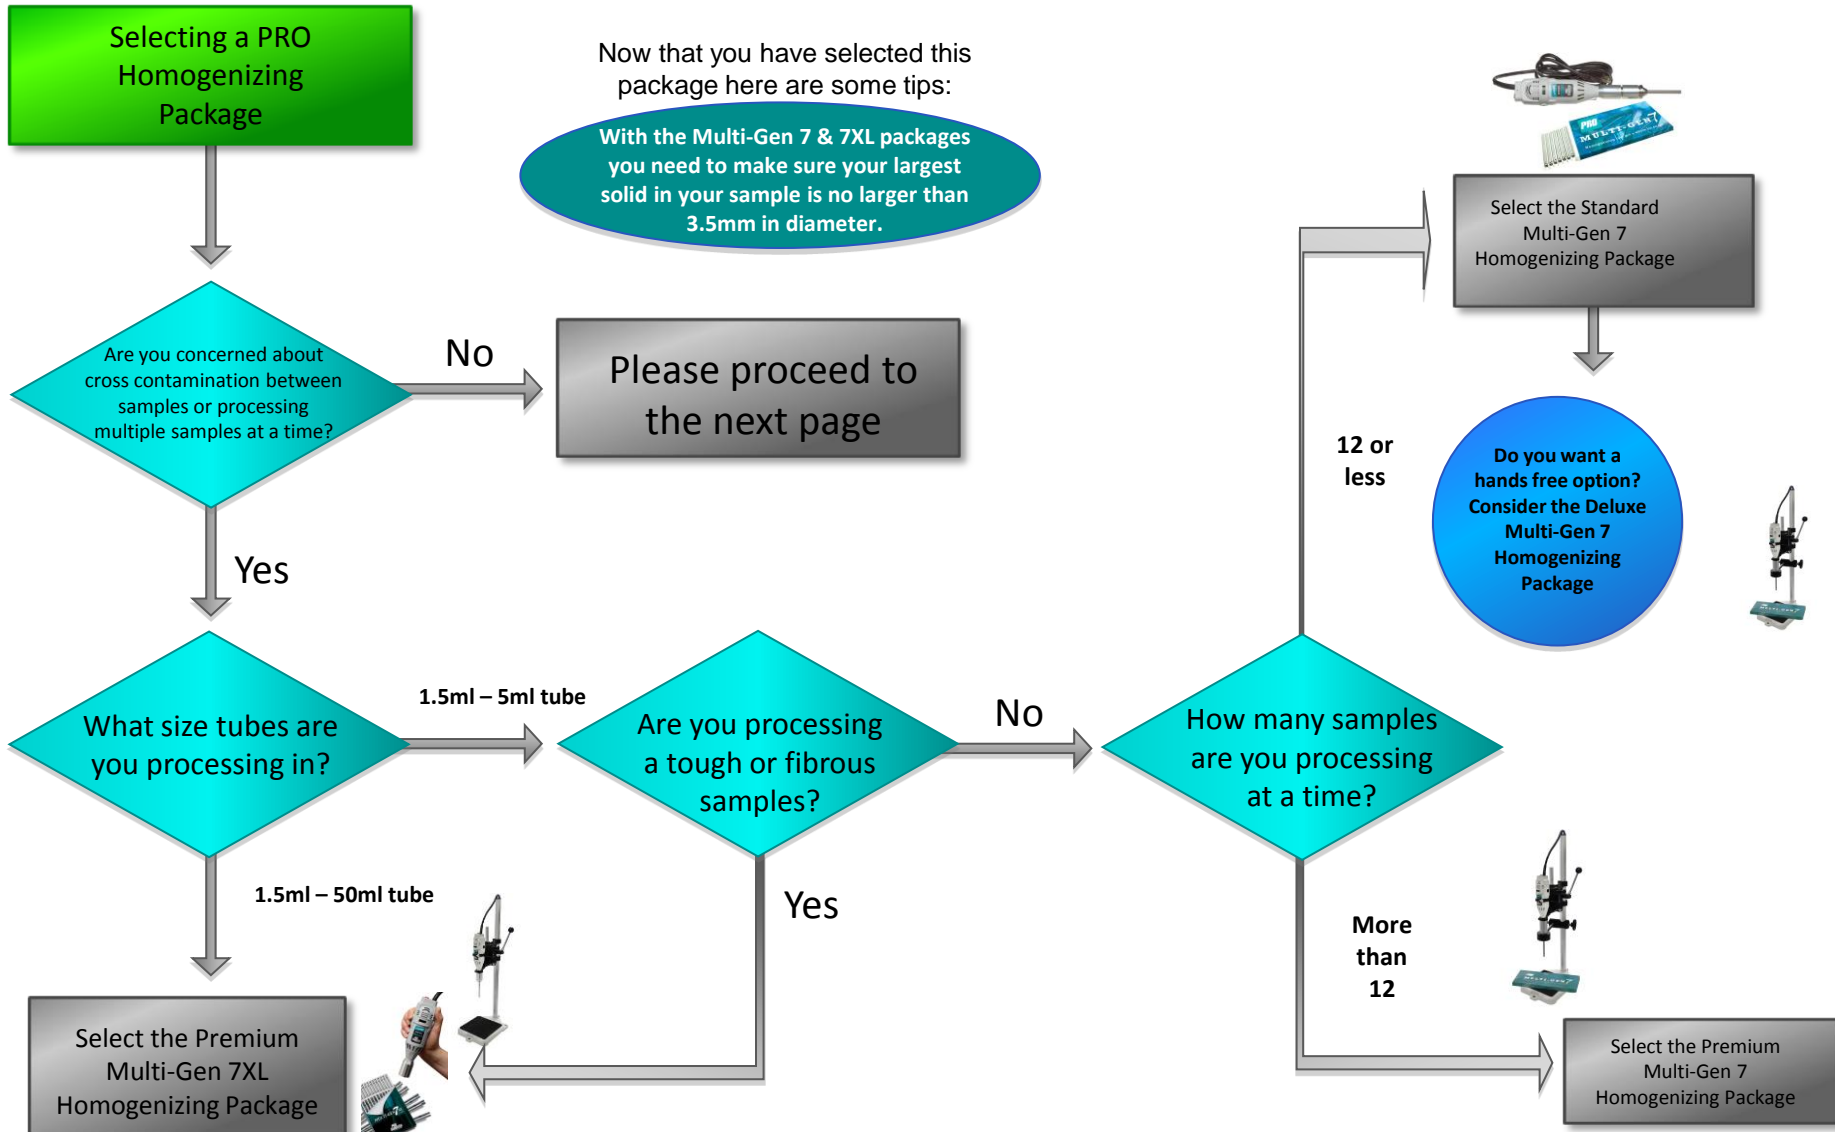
Selecting a PRO Homogenizing Package

Now that you have selected this package here are some tips:

With the Multi-Gen 7 & 7XL packages you need to make sure your largest solid in your sample is no larger than 3.5mm in diameter.

Are you concerned about cross contamination between samples or processing multiple samples at a time?

No

Please proceed to the next page

Yes

What size tubes are you processing in?

1.5ml – 5ml tube

Are you processing a tough or fibrous samples?

No

How many samples are you processing at a time?

12 or less

Select the Standard Multi-Gen 7 Homogenizing Package

Do you want a hands free option? Consider the Deluxe Multi-Gen 7 Homogenizing Package

1.5ml – 50ml tube

Yes

More than 12

Select the Premium Multi-Gen 7XL Homogenizing Package

Select the Premium Multi-Gen 7 Homogenizing Package